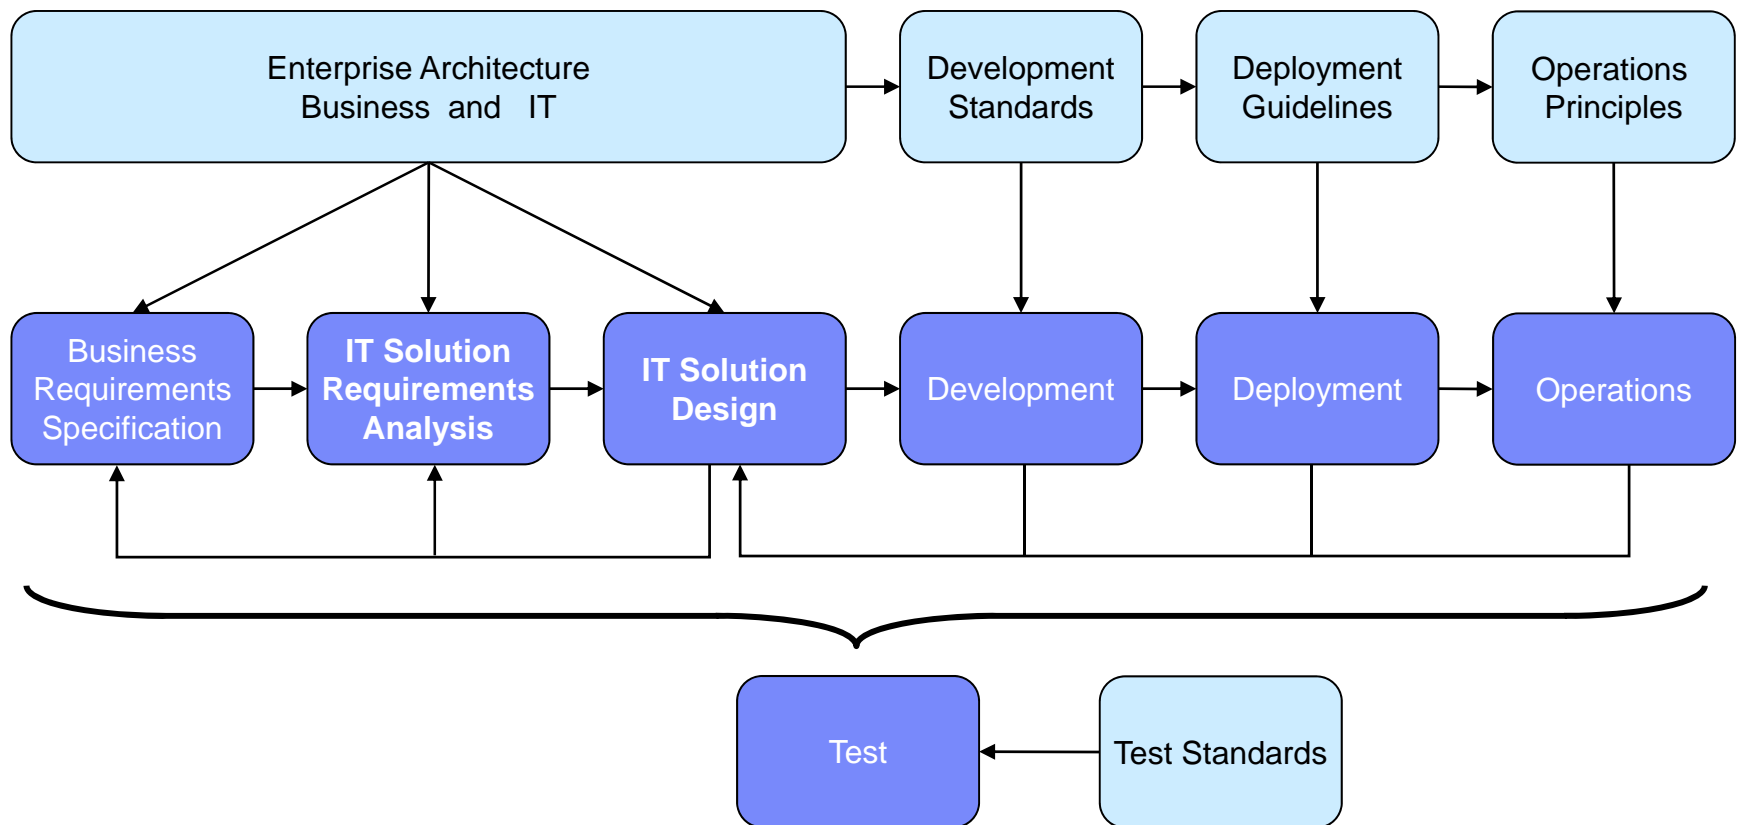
Enterprise Architecture
Business and IT

Development Standards

Deployment Guidelines

Operations Principles

Business Requirements Specification

**IT Solution Requirements Analysis**

**IT Solution Design**

Development

Deployment

Operations

Test

Test Standards